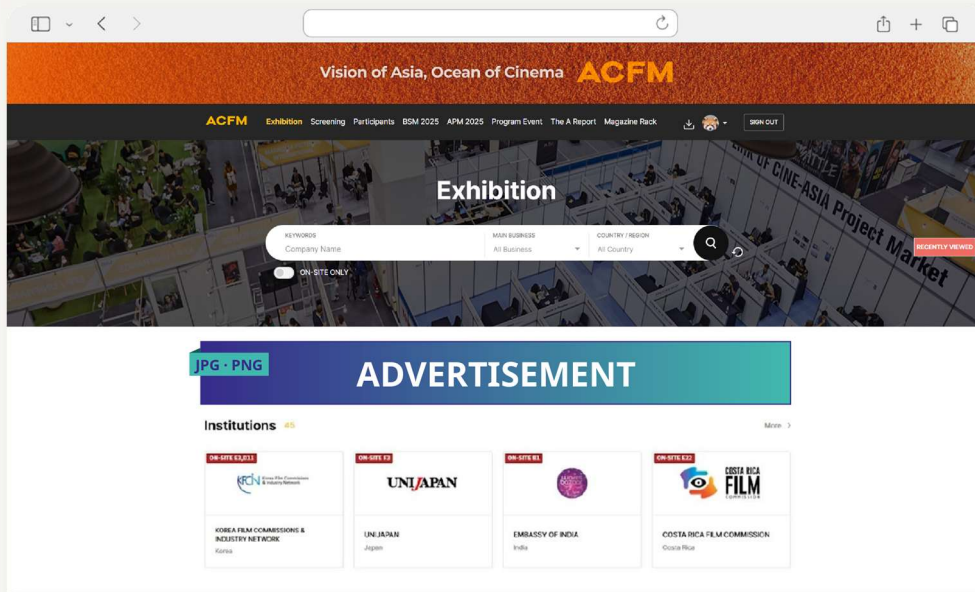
Vision of Asia, Ocean of Cinema ACFM

ACFM Exhibition Screening Participants BSM 2025 APM 2025 Program Event The A Report Magazine Rack SIGN OUT

Exhibition

KEYWORDS
Company Name

MAIN BUSINESS
All Business

COUNTRY / REGION
All Country

ON-SITE ONLY

RECENTLY VIEWED

JPG · PNG
ADVERTISEMENT

Institutions 45

More

ON-SITE E3,E11
KFCN Korea Film Commissions & Industry Network
KOREA FILM COMMISSIONS & INDUSTRY NETWORK
Korea

ON-SITE E3
UNIJAPAN
UNIJAPAN
Japan

ON-SITE B1
EMBASSY OF INDIA
India

ON-SITE E32
COSTA RICA FILM COMMISSION
COSTA RICA FILM COMMISSION
Costa Rica